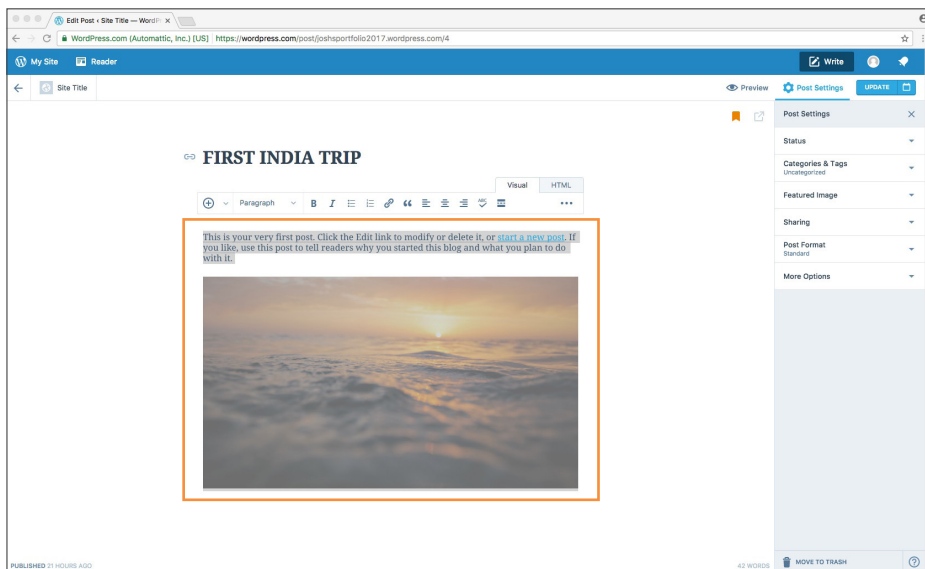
Edit Post ‹ Site Title — WordP

WordPress.com (Automattic, Inc.) [US] https://wordpress.com/post/joshsportfolio2017.wordpress.com/4

My Site Reader

Write

Site Title

Preview Post Settings UPDATE

FIRST INDIA TRIP

Visual HTML

Paragraph B I

This is your very first post. Click the Edit link to modify or delete it, or start a new post. If you like, use this post to tell readers why you started this blog and what you plan to do with it.

Post Settings

Status

Categories & Tags
Uncategorized

Featured Image

Sharing

Post Format
Standard

More Options

PUBLISHED 21 HOURS AGO

42 WORDS

MOVE TO TRASH